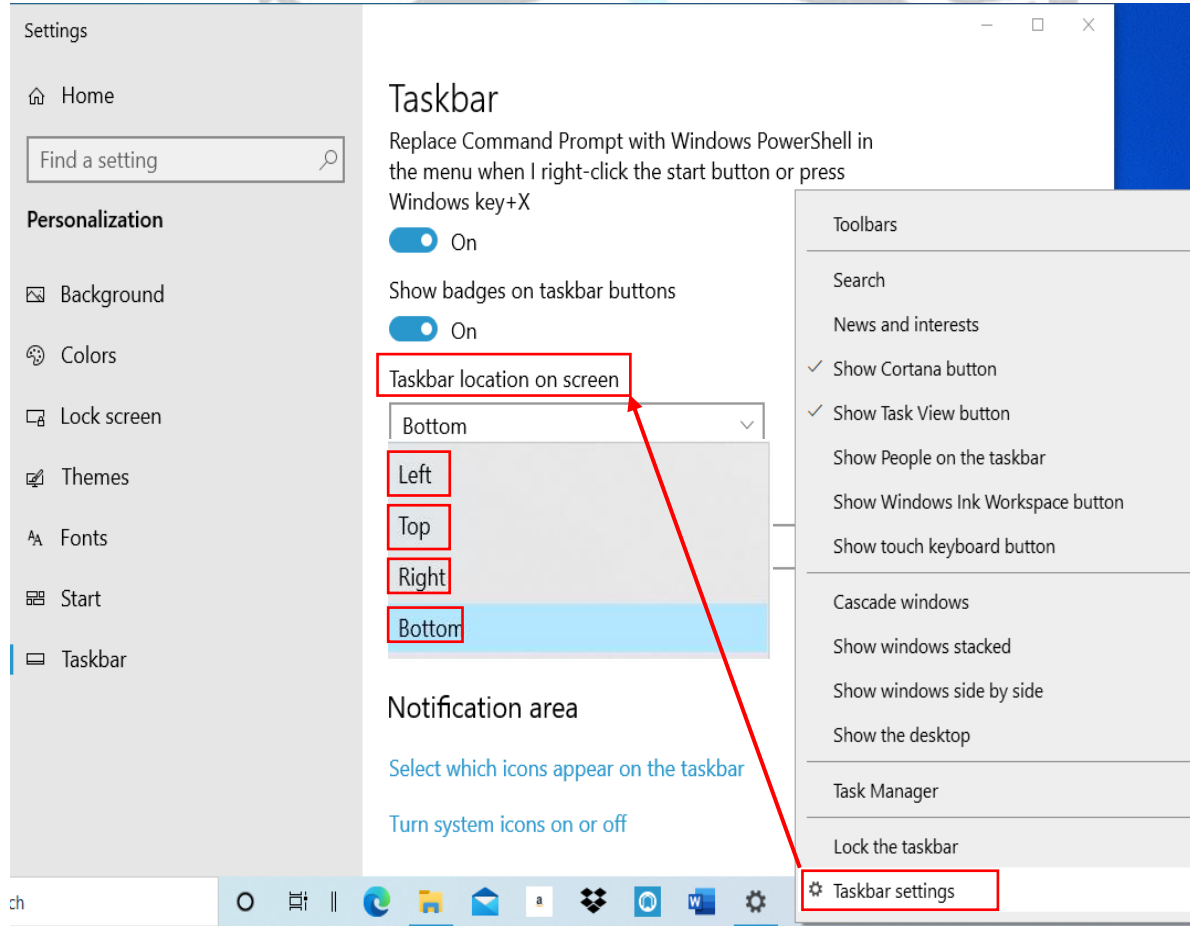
Settings

Home

Find a setting

Personalization

Background

Colors

Lock screen

Themes

Fonts

Start

Taskbar

Taskbar

Replace Command Prompt with Windows PowerShell in the menu when I right-click the start button or press Windows key+X

On

Show badges on taskbar buttons

On

Taskbar location on screen

Bottom

Left

Top

Right

Bottom

Notification area

Select which icons appear on the taskbar

Turn system icons on or off

Toolbars

Search

News and interests

✓ Show Cortana button

✓ Show Task View button

Show People on the taskbar

Show Windows Ink Workspace button

Show touch keyboard button

Cascade windows

Show windows stacked

Show windows side by side

Show the desktop

Task Manager

Lock the taskbar

Taskbar settings

ch